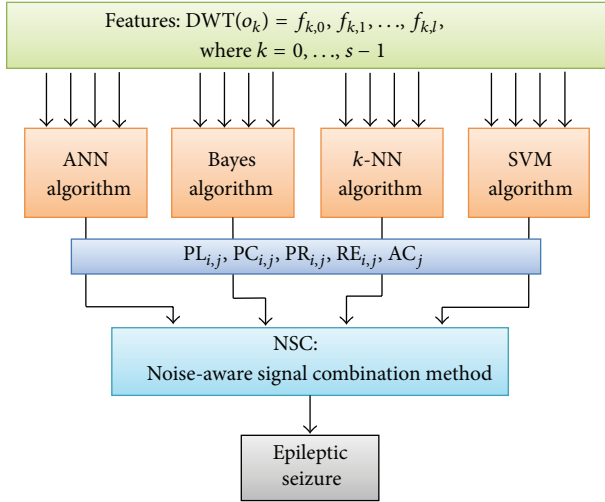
Features: DWT$(o_k) = f_{k,0}, f_{k,1}, \ldots, f_{k,l}$,
where $k = 0, \ldots, s-1$

ANN algorithm

Bayes algorithm

$k$-NN algorithm

SVM algorithm

$\mathrm{PL}_{i,j}$, $\mathrm{PC}_{i,j}$, $\mathrm{PR}_{i,j}$, $\mathrm{RE}_{i,j}$, $\mathrm{AC}_j$

NSC:
Noise-aware signal combination method

Epileptic seizure